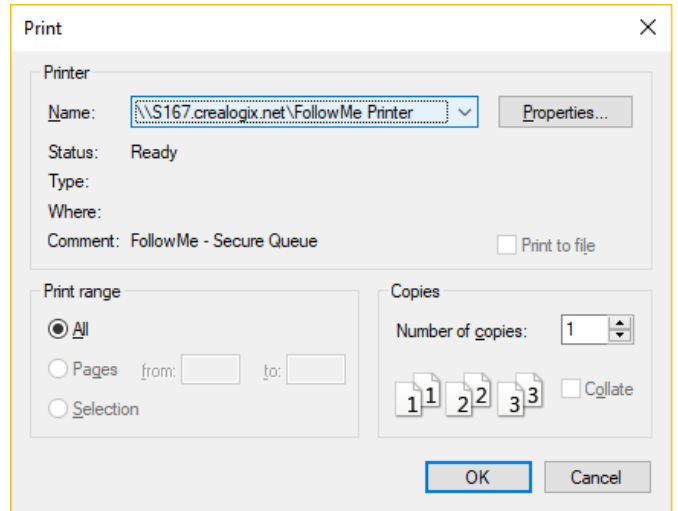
Print

Printer

Name: \\S167.crealogix.net\FollowMe Printer

Properties...

Status: Ready

Type:

Where:

Comment: FollowMe - Secure Queue

Print to file

Print range

All

Pages from: to:

Selection

Copies

Number of copies: 1

1 1 2 2 3 3

Collate

OK

Cancel